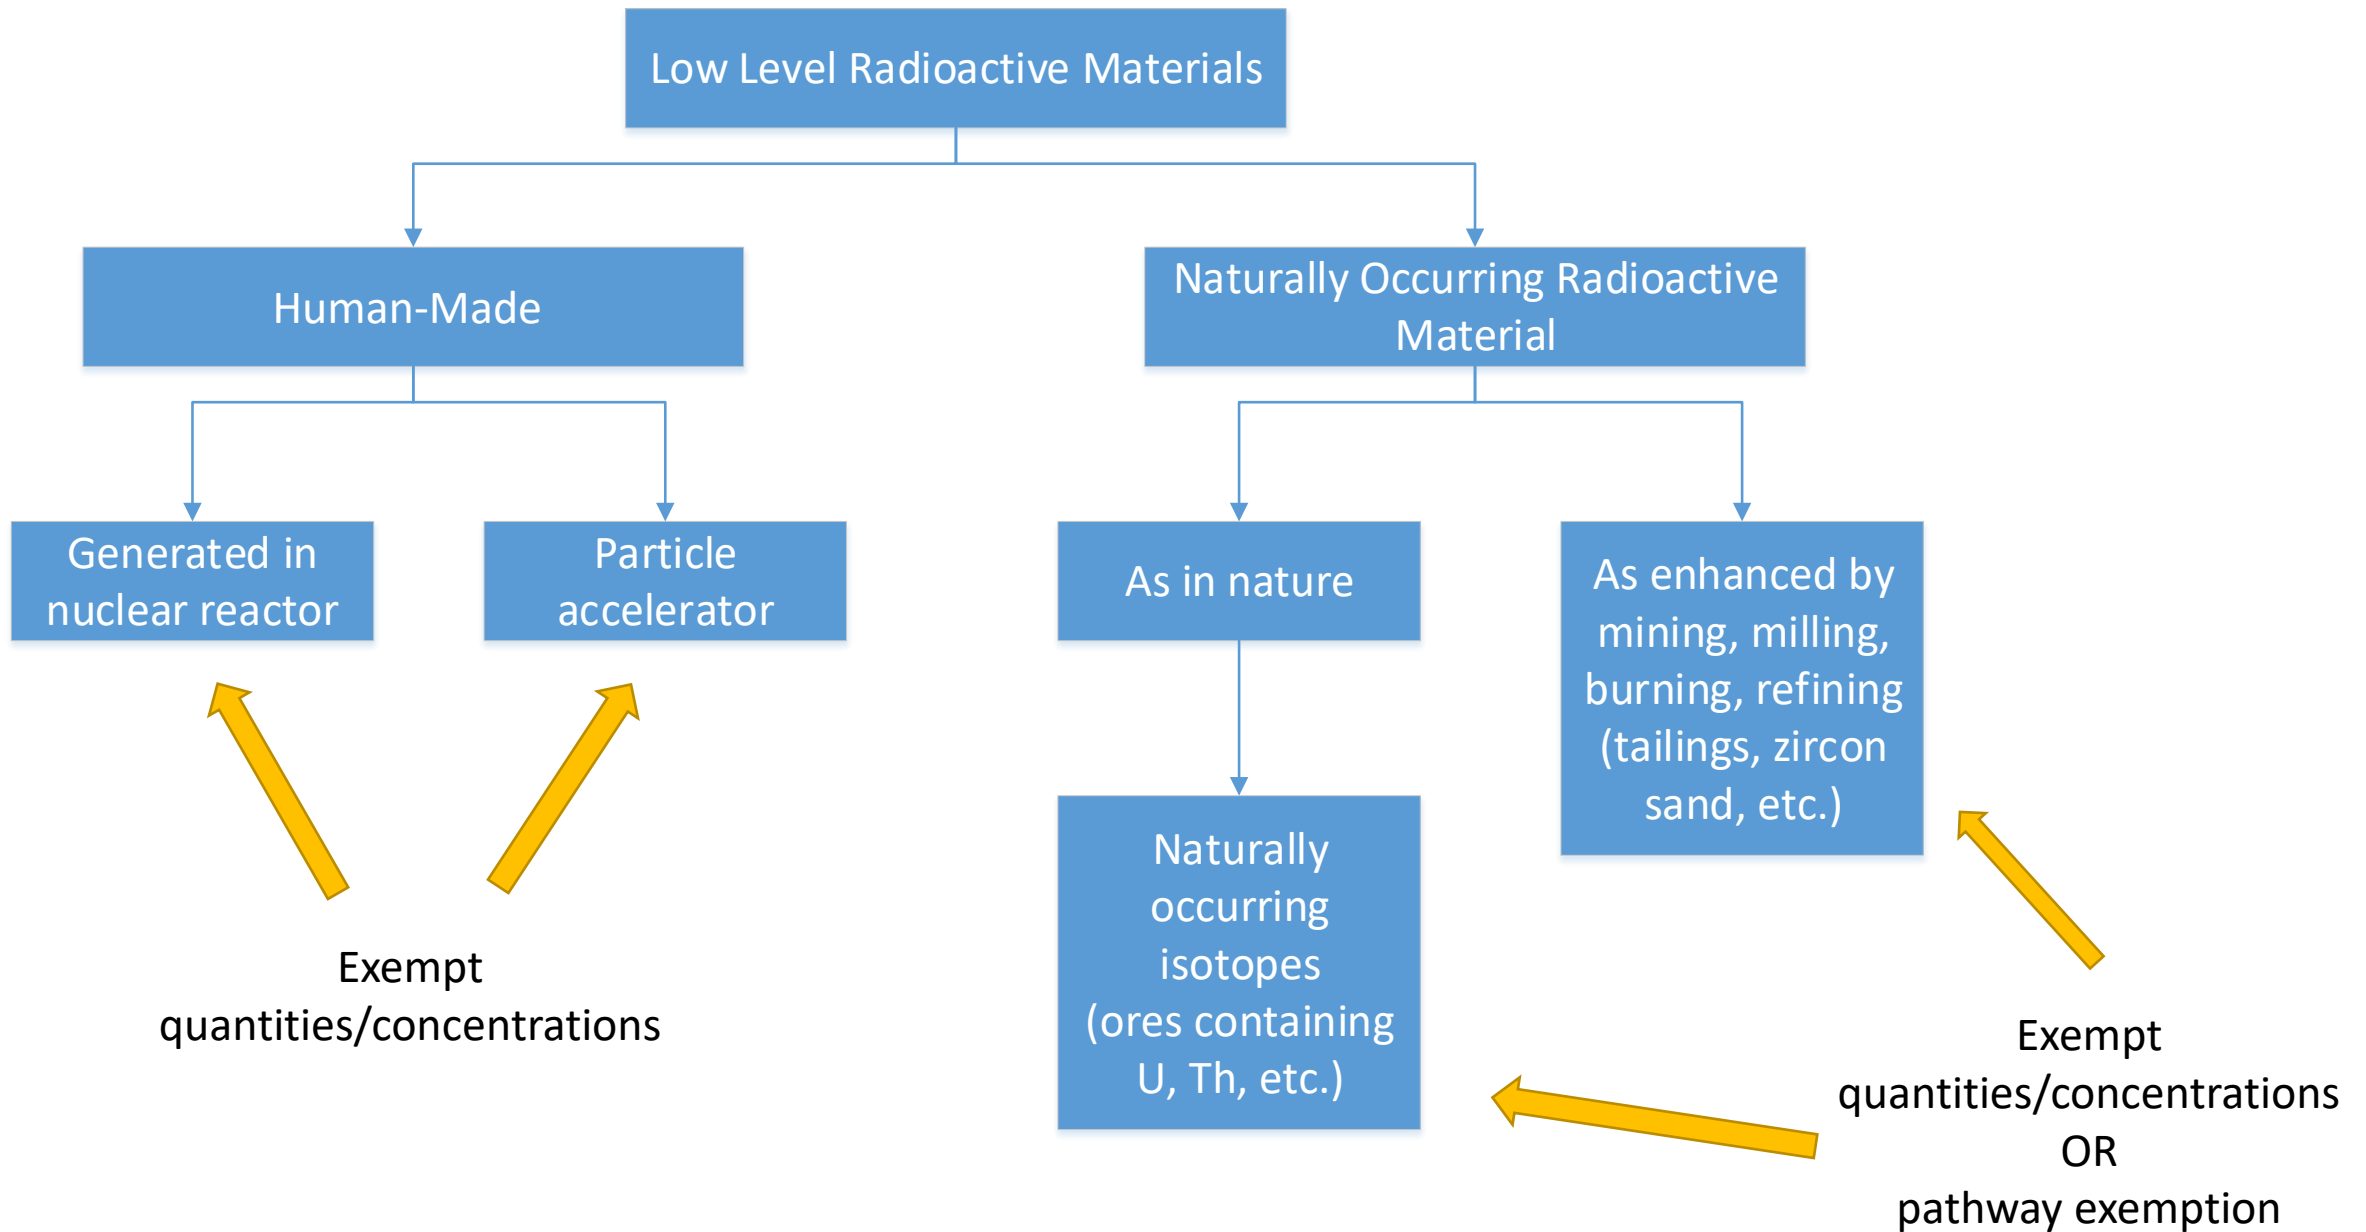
Low Level Radioactive Materials

Human-Made

Naturally Occurring Radioactive Material

Generated in nuclear reactor

Particle accelerator

As in nature

As enhanced by mining, milling, burning, refining (tailings, zircon sand, etc.)

Naturally occurring isotopes (ores containing U, Th, etc.)

Exempt quantities/concentrations

Exempt quantities/concentrations OR pathway exemption